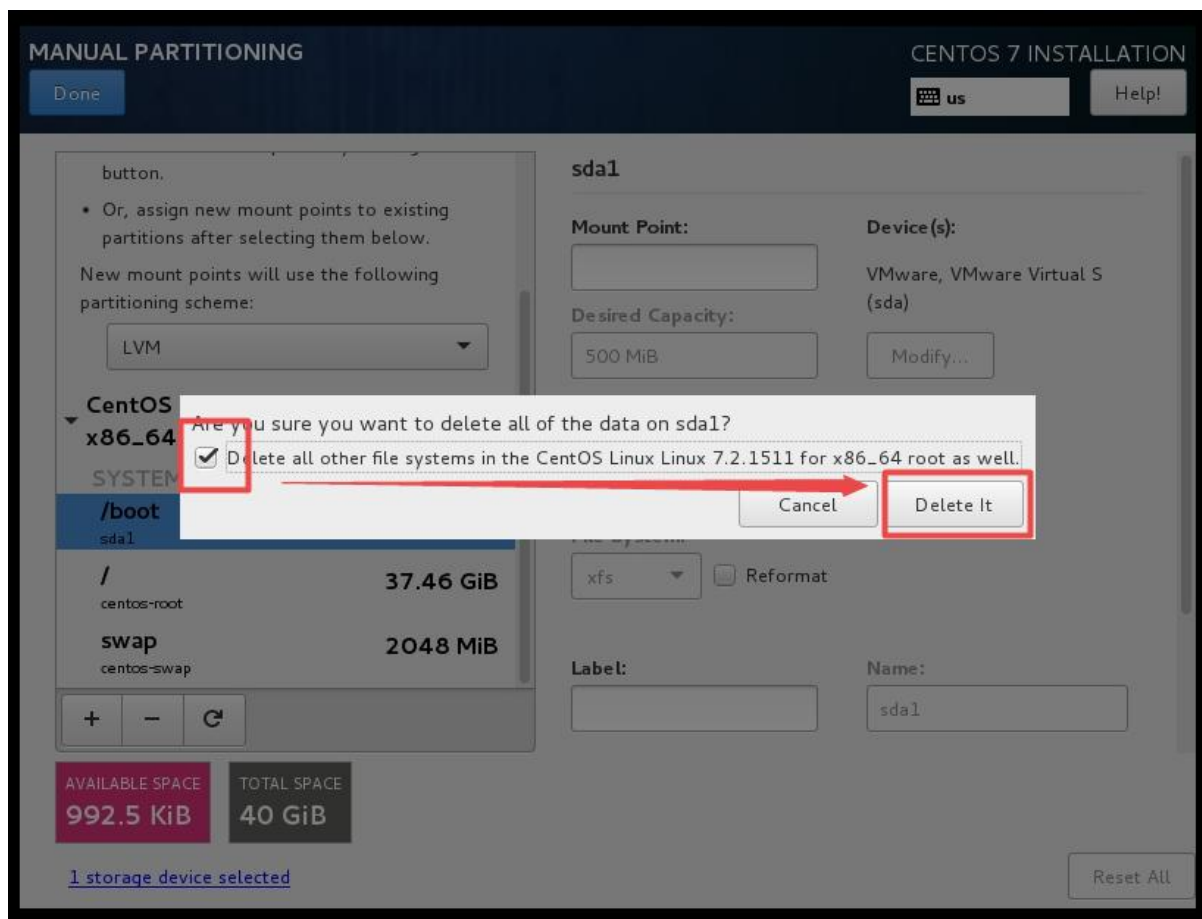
MANUAL PARTITIONING
Done

CENTOS 7 INSTALLATION
us
Help!

button.

• Or, assign new mount points to existing partitions after selecting them below.

New mount points will use the following partitioning scheme:

LVM

CentOS
x86_64

SYSTEM

/boot
sda1

/
centos-root
37.46 GiB

swap
centos-swap
2048 MiB

+ − C

AVAILABLE SPACE
992.5 KiB

TOTAL SPACE
40 GiB

1 storage device selected

sda1

Mount Point:

Device(s):

VMware, VMware Virtual S (sda)

Desired Capacity:

500 MiB

Modify...

xfs

Reformat

Label:

Name:

sda1

Reset All

Are you sure you want to delete all of the data on sda1?

Delete all other file systems in the CentOS Linux Linux 7.2.1511 for x86_64 root as well.

Cancel

Delete It